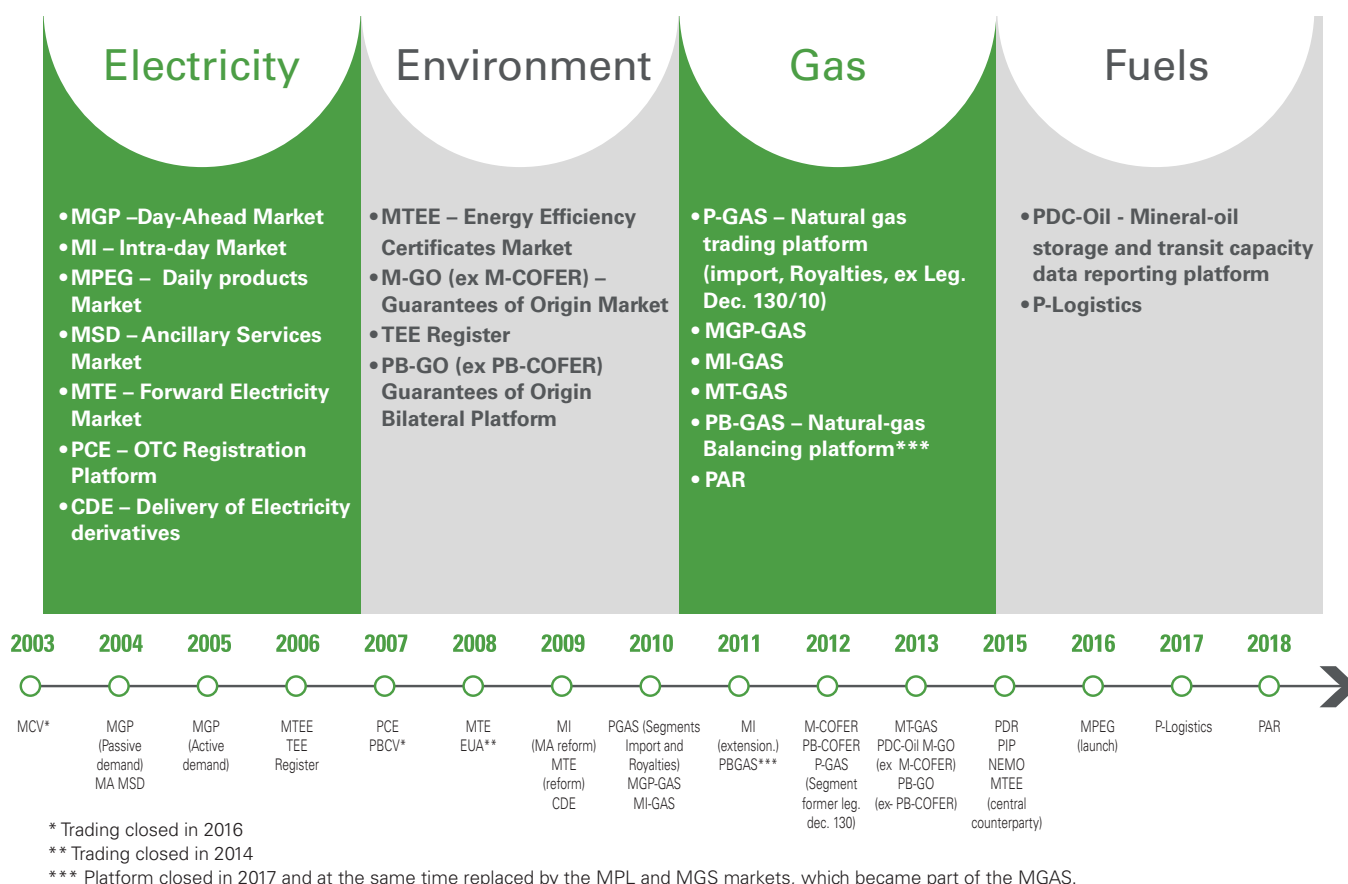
Electricity

•MGP –Day-Ahead Market
•MI – Intra-day Market
•MPEG – Daily products Market
•MSD – Ancillary Services Market
•MTE – Forward Electricity Market
•PCE – OTC Registration Platform
•CDE – Delivery of Electricity derivatives

Environment

•MTEE – Energy Efficiency Certificates Market
•M-GO (ex M-COFER) – Guarantees of Origin Market
•TEE Register
•PB-GO (ex PB-COFER) Guarantees of Origin Bilateral Platform

Gas

•P-GAS – Natural gas trading platform (import, Royalties, ex Leg. Dec. 130/10)
•MGP-GAS
•MI-GAS
•MT-GAS
•PB-GAS – Natural-gas Balancing platform***
•PAR

Fuels

•PDC-Oil - Mineral-oil storage and transit capacity data reporting platform
•P-Logistics

2003 2004 2005 2006 2007 2008 2009 2010 2011 2012 2013 2015 2016 2017 2018

MCV*
MGP (Passive demand) MA MSD
MGP (Active demand)
MTEE TEE Register
PCE PBCV*
MTE EUA**
MI (MA reform) MTE (reform) CDE
PGAS (Segments Import and Royalties) MGP-GAS MI-GAS
MI (extension.) PBGAS***
M-COFER PB-COFER P-GAS (Segment former leg. dec. 130)
MT-GAS PDC-Oil M-GO (ex M-COFER) PB-GO (ex- PB-COFER)
PDR PIP NEMO MTEE (central counterparty)
MPEG (launch)
P-Logistics
PAR

* Trading closed in 2016
** Trading closed in 2014
*** Platform closed in 2017 and at the same time replaced by the MPL and MGS markets, which became part of the MGAS.